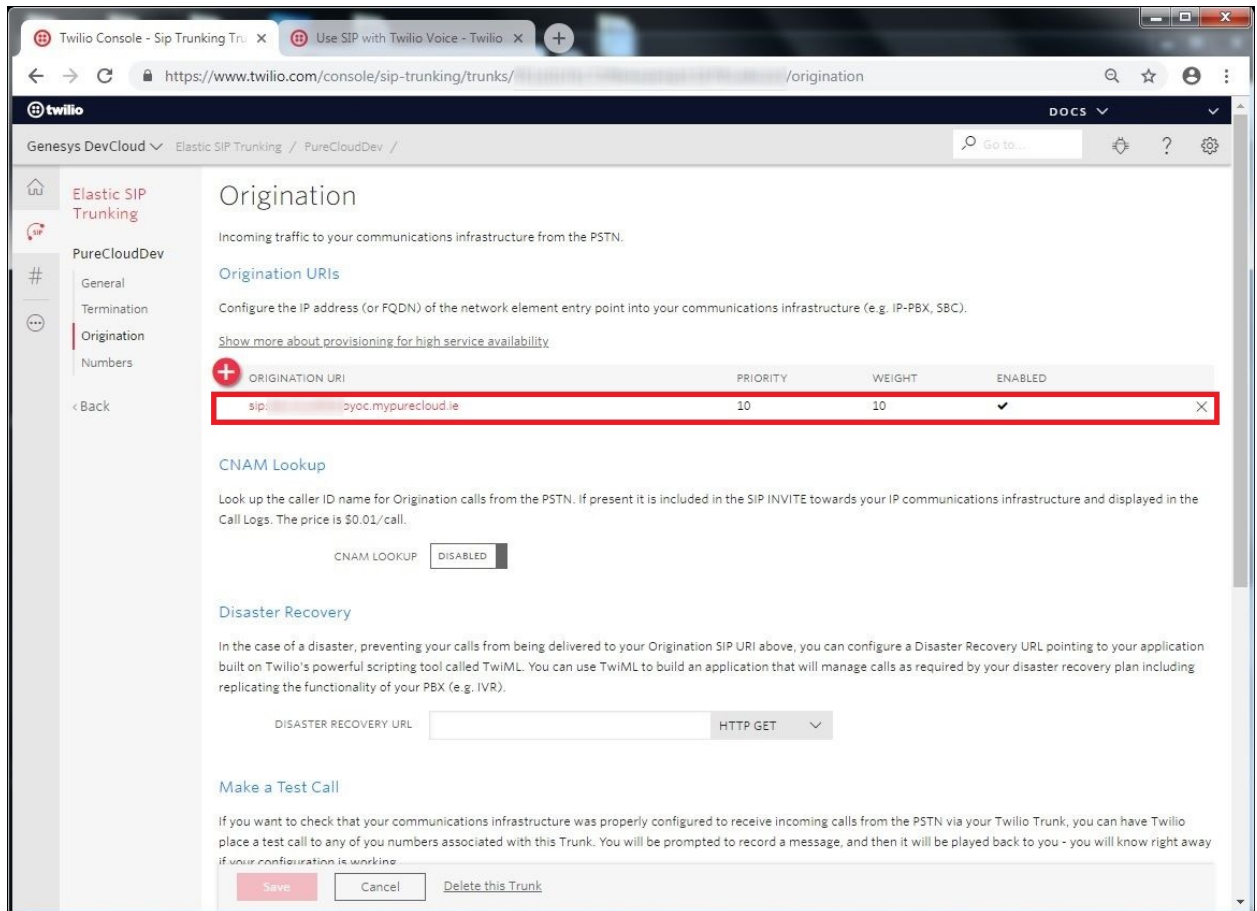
Twilio Console - Sip Trunking Tru ×
Use SIP with Twilio Voice - Twilio ×

https://www.twilio.com/console/sip-trunking/trunks/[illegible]/origination

twilio
DOCS

Genesys DevCloud / Elastic SIP Trunking / PureCloudDev /
Go to...

Elastic SIP Trunking
PureCloudDev
General
Termination
Origination
Numbers
‹ Back

Origination

Incoming traffic to your communications infrastructure from the PSTN.

Origination URIs

Configure the IP address (or FQDN) of the network element entry point into your communications infrastructure (e.g. IP-PBX, SBC).

Show more about provisioning for high service availability

| ORIGINATION URI | PRIORITY | WEIGHT | ENABLED |
|---|---|---|---|
| sip:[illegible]byoc.mypurecloud.ie | 10 | 10 | ✔ |

CNAM Lookup

Look up the caller ID name for Origination calls from the PSTN. If present it is included in the SIP INVITE towards your IP communications infrastructure and displayed in the Call Logs. The price is $0.01/call.

CNAM LOOKUP DISABLED

Disaster Recovery

In the case of a disaster, preventing your calls from being delivered to your Origination SIP URI above, you can configure a Disaster Recovery URL pointing to your application built on Twilio's powerful scripting tool called TwiML. You can use TwiML to build an application that will manage calls as required by your disaster recovery plan including replicating the functionality of your PBX (e.g. IVR).

DISASTER RECOVERY URL HTTP GET

Make a Test Call

If you want to check that your communications infrastructure was properly configured to receive incoming calls from the PSTN via your Twilio Trunk, you can have Twilio place a test call to any of you numbers associated with this Trunk. You will be prompted to record a message, and then it will be played back to you - you will know right away if your configuration is working

Save Cancel Delete this Trunk